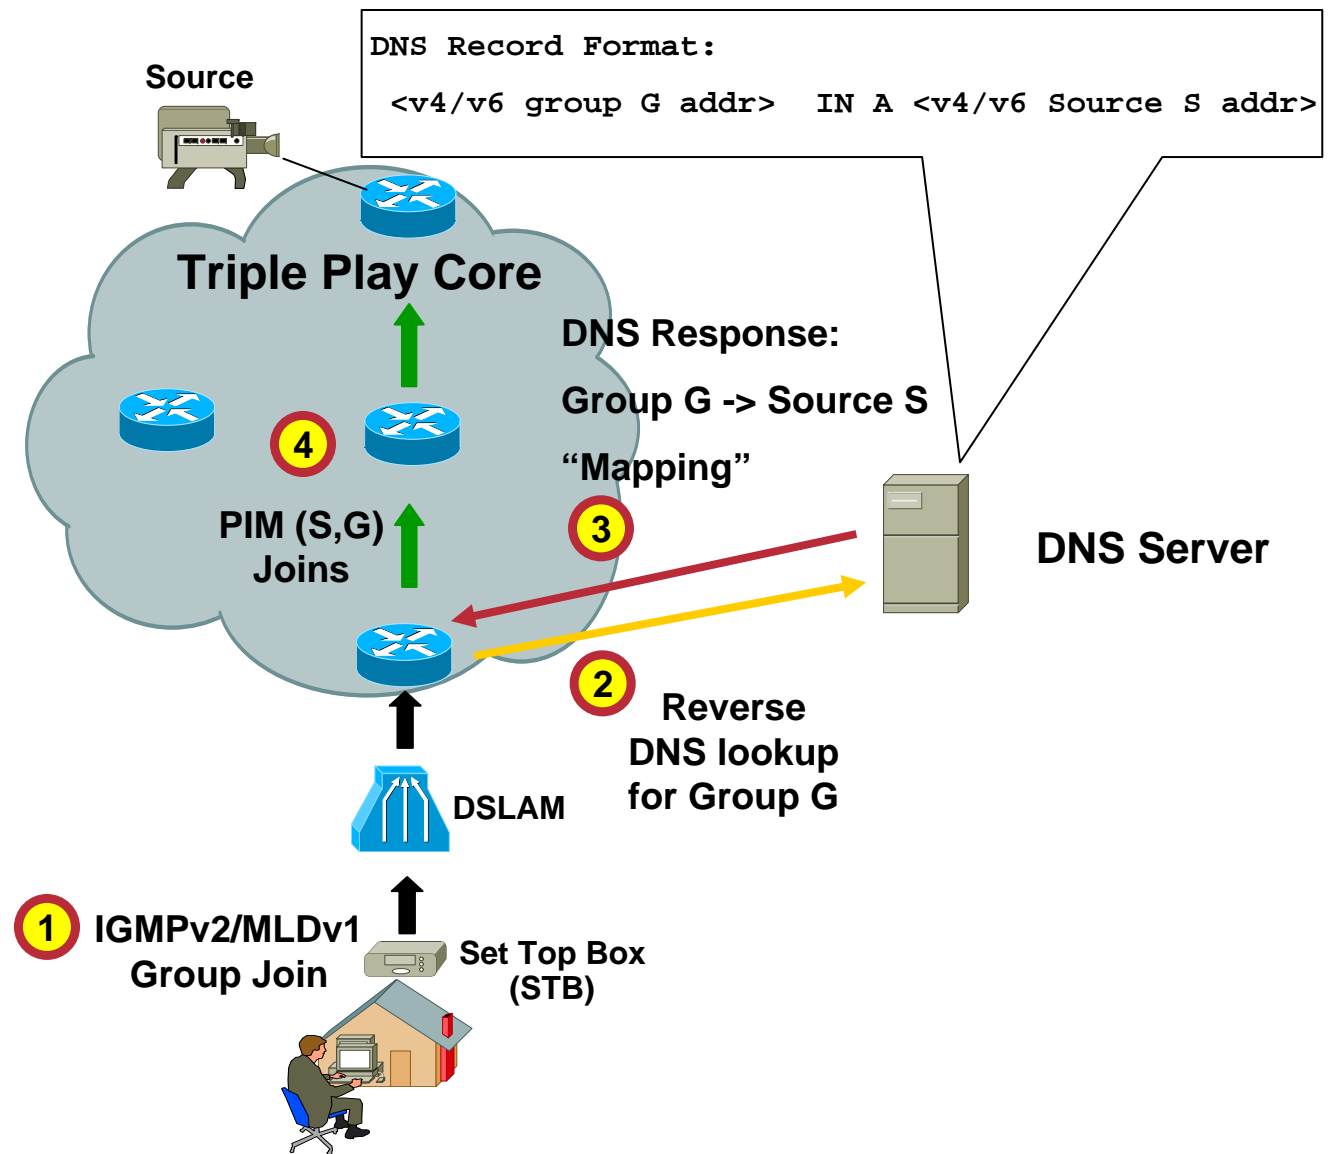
DNS Record Format:

<v4/v6 group G addr> IN A <v4/v6 Source S addr>

Source

Triple Play Core

DNS Response:

Group G -> Source S

“Mapping”

4

PIM (S,G) Joins

3

DNS Server

2

Reverse DNS lookup for Group G

DSLAM

1

IGMPv2/MLDv1 Group Join

Set Top Box (STB)